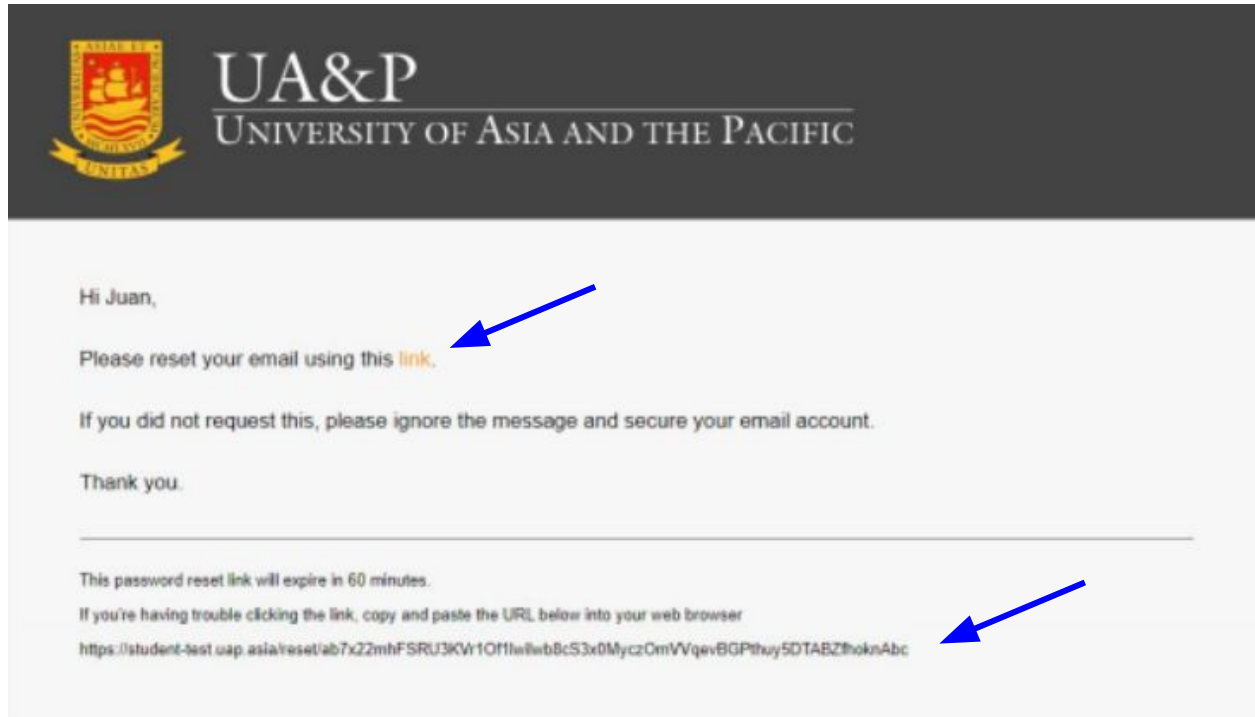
ASIAE ET PACIFICI UNIVERSITAS SIC ALTIUS UNITAS

UA&P
UNIVERSITY OF ASIA AND THE PACIFIC

Hi Juan,

Please reset your email using this link.

If you did not request this, please ignore the message and secure your email account.

Thank you.

This password reset link will expire in 60 minutes.

If you're having trouble clicking the link, copy and paste the URL below into your web browser

https://student-test.uap.asia/reset/ab7x22mhFSRU3KVr1Of1lwllwb8cS3x0MyczOmVVqevBGPthuy5DTABZfhoknAbc